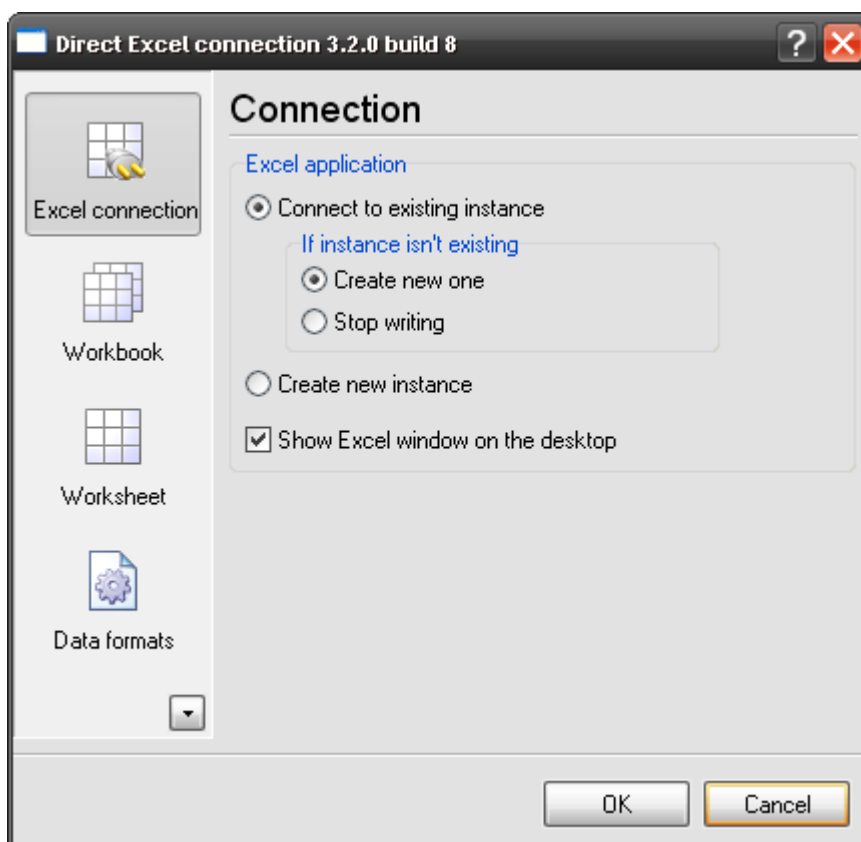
Direct Excel connection 3.2.0 build 8

?

Excel connection

Workbook

Worksheet

Data formats

Connection

Excel application

Connect to existing instance

If instance isn't existing

Create new one

Stop writing

Create new instance

Show Excel window on the desktop

OK

Cancel